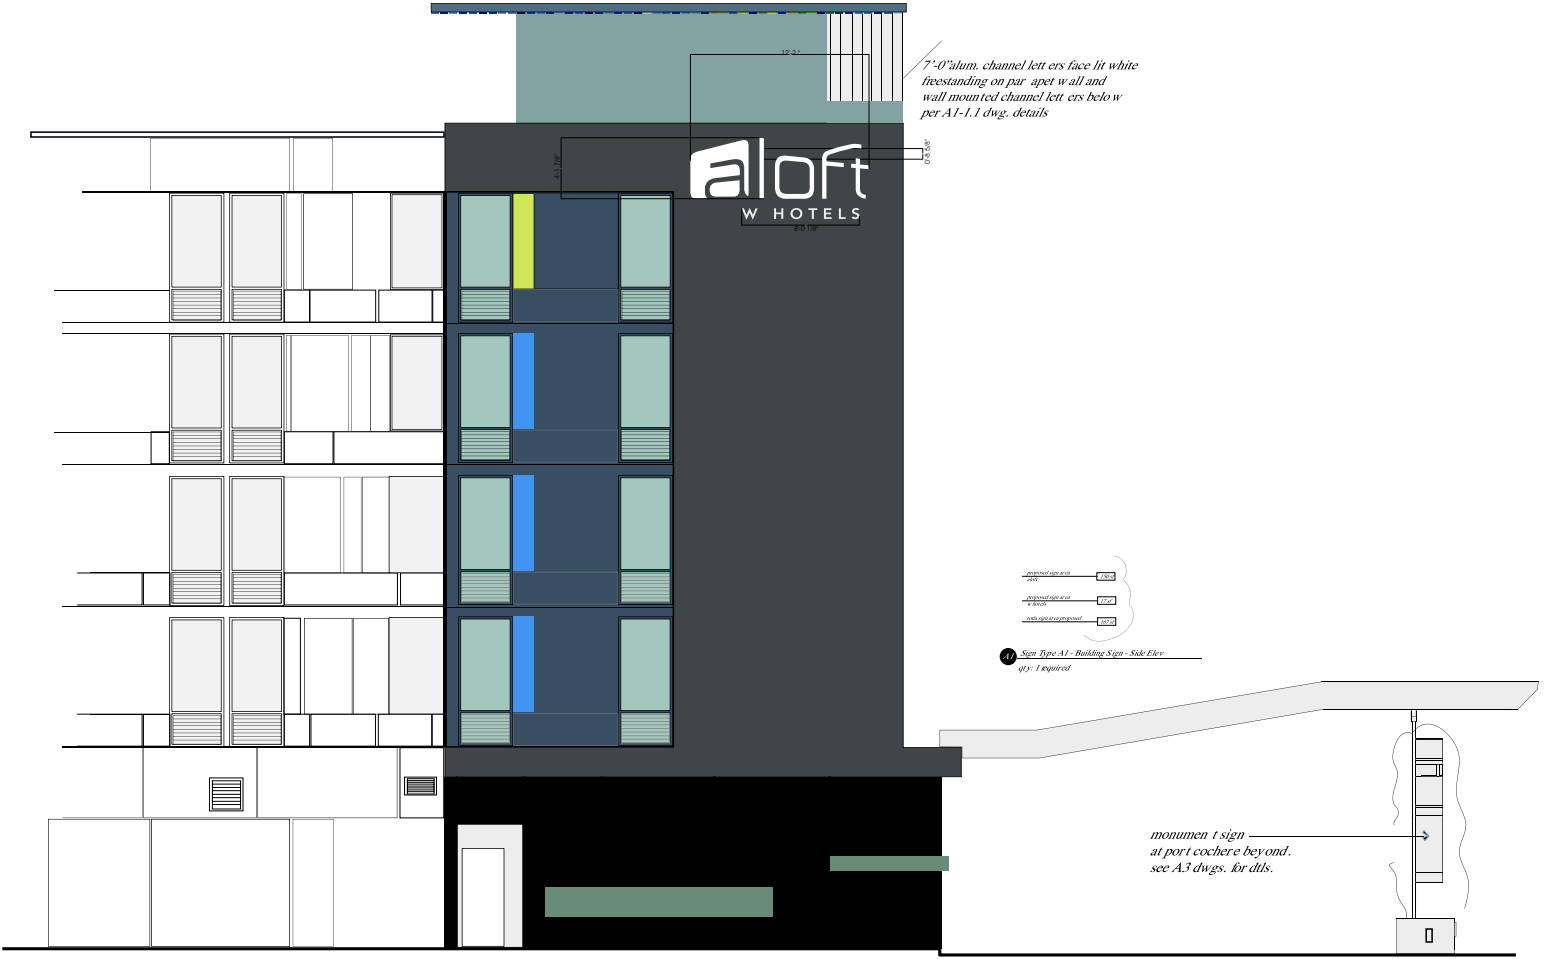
12'-2"

7'-0"alum. channel lett ers face lit white freestanding on par apet w all and wall moun ted channel lett ers belo w per A1-1.1 dwg. details

4'-3 7/8"

0'-8 5/8"

aloft
W HOTELS

8'-0 1/8"

proposal sign area aloft 150 sf

proposal sign area w hotels 17 sf

tota sign area proposal 167 sf

A1 Sign Type A1 - Building Sign - Side Elev
qty: 1 required

monumen t sign
at port cochere beyond.
see A3 dwgs. for dtls.